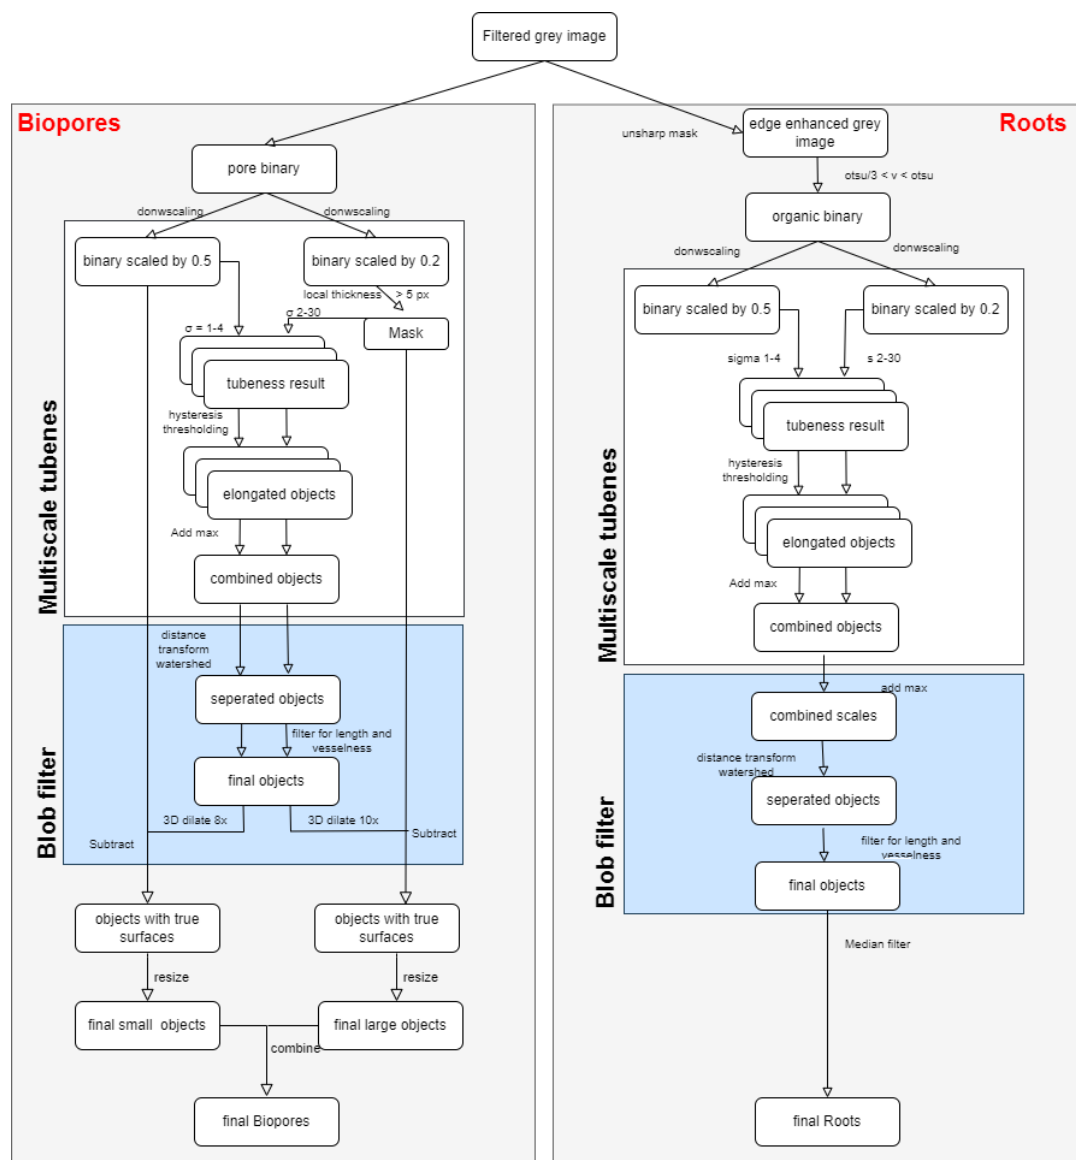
Filtered grey image

Biopores

pore binary

donwscaling

donwscaling

Multiscale tubenes

binary scaled by 0.5

binary scaled by 0.2

local thickness > 5 px

σ = 1-4

σ 2-30

Mask

tubeness result

hysteresis thresholding

elongated objects

Add max

combined objects

Blob filter

distance transform watershed

seperated objects

filter for length and vesselness

final objects

3D dilate 8x

3D dilate 10x

Subtract

Subtract

objects with true surfaces

objects with true surfaces

resize

resize

final small objects

final large objects

combine

final Biopores

Roots

unsharp mask

edge enhanced grey image

otsu/3 < v < otsu

organic binary

donwscaling

donwscaling

Multiscale tubenes

binary scaled by 0.5

binary scaled by 0.2

sigma 1-4

s 2-30

tubeness result

hysteresis thresholding

elongated objects

Add max

combined objects

Blob filter

add max

combined scales

distance transform watershed

seperated objects

filter for length and vesselness

final objects

Median filter

final Roots